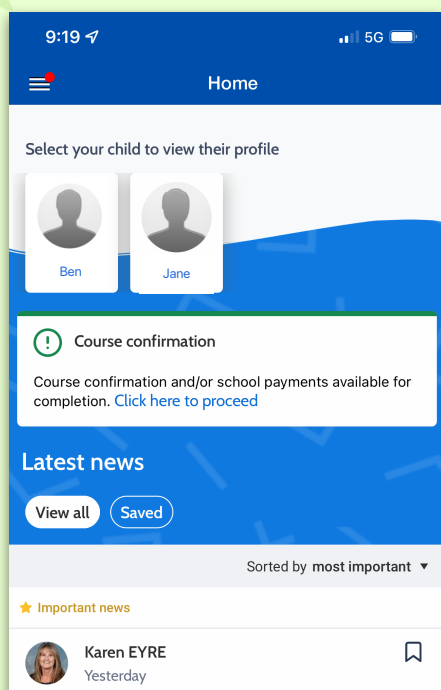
9:19

5G

Home

Select your child to view their profile

Ben

Jane

Course confirmation

Course confirmation and/or school payments available for completion. Click here to proceed

Latest news

View all

Saved

Sorted by most important ▼

Important news

Karen EYRE

Yesterday